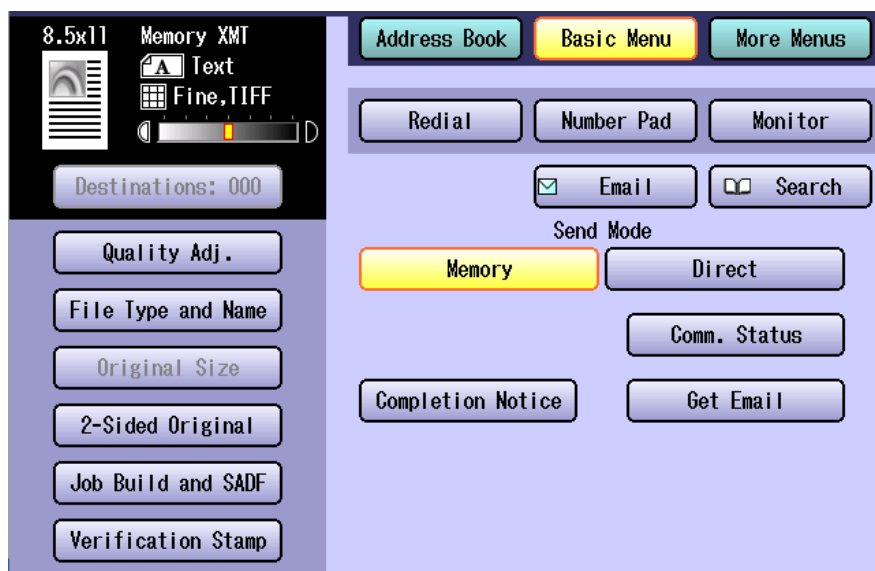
8.5x11 Memory XMT
A Text
Fine,TIFF

Destinations: 000

Quality Adj.

File Type and Name

Original Size

2-Sided Original

Job Build and SADF

Verification Stamp

Address Book
Basic Menu
More Menus

Redial
Number Pad
Monitor

Email
Search

Send Mode

Memory
Direct

Comm. Status

Completion Notice
Get Email